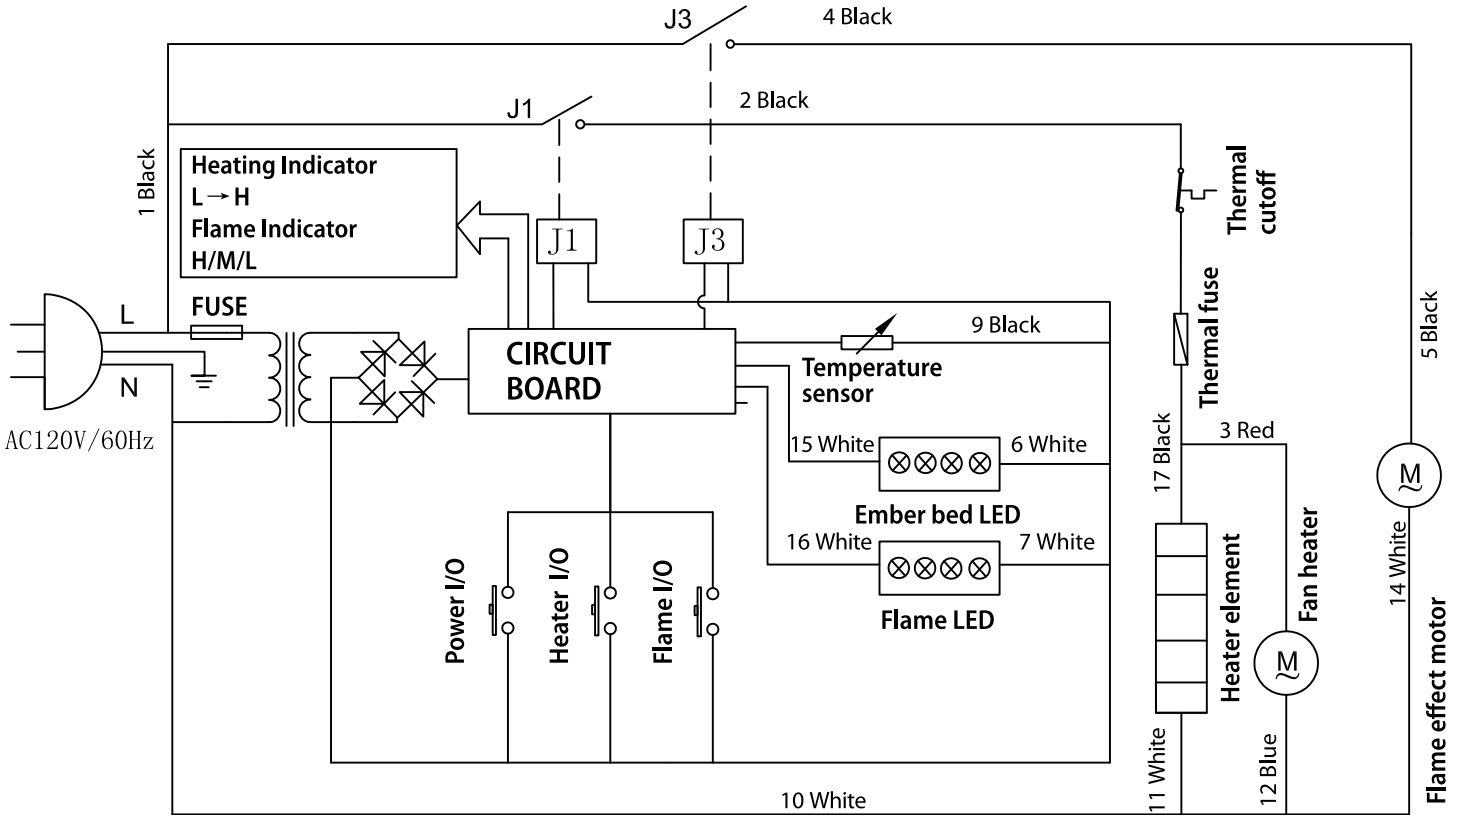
J3
4 Black
J1
2 Black
1 Black
Heating Indicator
L → H
Flame Indicator
H/M/L
J1
J3
Thermal cutoff
L
FUSE
N
AC120V/60Hz
CIRCUIT BOARD
9 Black
Temperature sensor
Thermal fuse
5 Black
15 White
6 White
17 Black
3 Red
Ember bed LED
16 White
7 White
14 White
M
Power I/O
Heater I/O
Flame I/O
Flame LED
Heater element
Fan heater
M
Flame effect motor
10 White
11 White
12 Blue